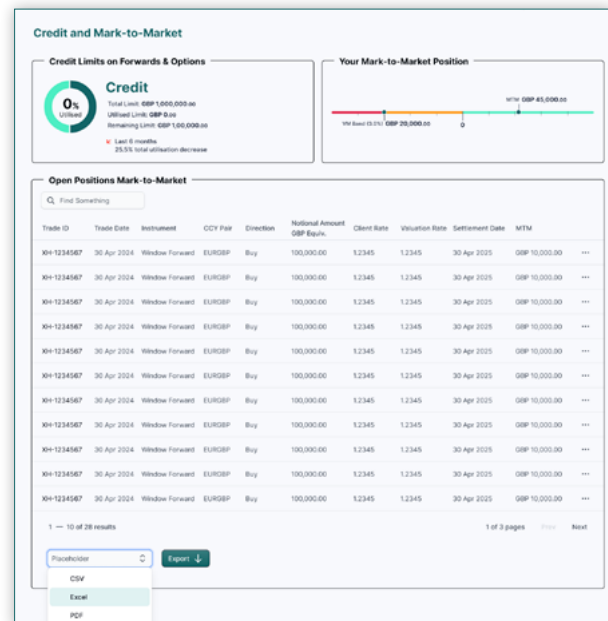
Credit and Mark-to-Market

Credit Limits on Forwards & Options

0%
Utilised

Credit
Total Limit: GBP 1,000,000.00
Utilised Limit: GBP 0.00
Remaining Limit: GBP 1,00,000.00

Last 6 months
25.5% total utilisation decrease

Your Mark-to-Market Position

MTM GBP 65,000.00
VM Band (5.0%) GBP 20,000.00
0

Open Positions Mark-to-Market

Find Something

| Trade ID | Trade Date | Instrument | CCY Pair | Direction | Notional Amount GBP Equiv. | Client Rate | Valuation Rate | Settlement Date | MTM | |
|---|---|---|---|---|---|---|---|---|---|---|
| XH-1234567 | 30 Apr 2024 | Window Forward | EURGBP | Buy | 100,000.00 | 1.2345 | 1.2345 | 30 Apr 2025 | GBP 10,000.00 | ··· |
| XH-1234567 | 30 Apr 2024 | Window Forward | EURGBP | Buy | 100,000.00 | 1.2345 | 1.2345 | 30 Apr 2025 | GBP 10,000.00 | ··· |
| XH-1234567 | 30 Apr 2024 | Window Forward | EURGBP | Buy | 100,000.00 | 1.2345 | 1.2345 | 30 Apr 2025 | GBP 10,000.00 | ··· |
| XH-1234567 | 30 Apr 2024 | Window Forward | EURGBP | Buy | 100,000.00 | 1.2345 | 1.2345 | 30 Apr 2025 | GBP 10,000.00 | ··· |
| XH-1234567 | 30 Apr 2024 | Window Forward | EURGBP | Buy | 100,000.00 | 1.2345 | 1.2345 | 30 Apr 2025 | GBP 10,000.00 | ··· |
| XH-1234567 | 30 Apr 2024 | Window Forward | EURGBP | Buy | 100,000.00 | 1.2345 | 1.2345 | 30 Apr 2025 | GBP 10,000.00 | ··· |
| XH-1234567 | 30 Apr 2024 | Window Forward | EURGBP | Buy | 100,000.00 | 1.2345 | 1.2345 | 30 Apr 2025 | GBP 10,000.00 | ··· |
| XH-1234567 | 30 Apr 2024 | Window Forward | EURGBP | Buy | 100,000.00 | 1.2345 | 1.2345 | 30 Apr 2025 | GBP 10,000.00 | ··· |
| XH-1234567 | 30 Apr 2024 | Window Forward | EURGBP | Buy | 100,000.00 | 1.2345 | 1.2345 | 30 Apr 2025 | GBP 10,000.00 | ··· |
| XH-1234567 | 30 Apr 2024 | Window Forward | EURGBP | Buy | 100,000.00 | 1.2345 | 1.2345 | 30 Apr 2025 | GBP 10,000.00 | ··· |
| XH-1234567 | 30 Apr 2024 | Window Forward | EURGBP | Buy | 100,000.00 | 1.2345 | 1.2345 | 30 Apr 2025 | GBP 10,000.00 | ··· |

1 — 10 of 28 results

1 of 3 pages Prev Next

Placeholder
Export

CSV
Excel
PDF